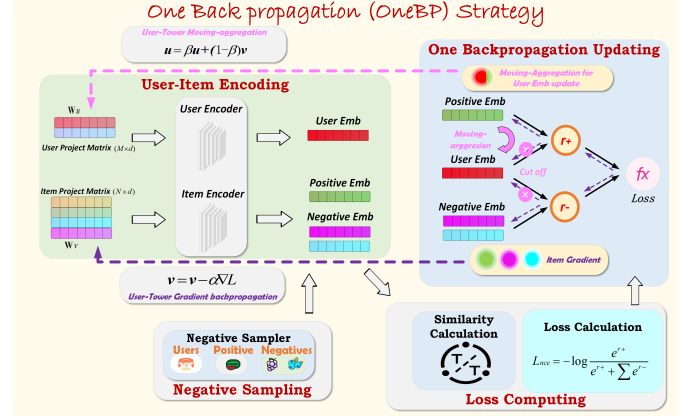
One Back propagation (OneBP) Strategy

User-Tower Moving-aggregation

$u = \beta u + (1-\beta) v$

User-Item Encoding

$W_U$

User Project Matrix $(M \times d)$

Item Project Matrix $(N \times d)$

$W_V$

User Encoder

Item Encoder

User Emb

Positive Emb

Negative Emb

$v = v - \alpha \nabla L$

User-Tower Gradient backpropagation

One Backpropagation Updating

Moving-Aggregation for User Emb update

Positive Emb

Moving-aggresion

User Emb

Cut off

Negative Emb

r+

r-

fx

Loss

Item Gradient

Negative Sampler

Users

Positive

Negatives

Negative Sampling

Similarity Calculation

T T

Loss Calculation

$L_{nce} = -\log \frac{e^{r^+}}{e^{r^+} + \sum e^{r^-}}$

Loss Computing